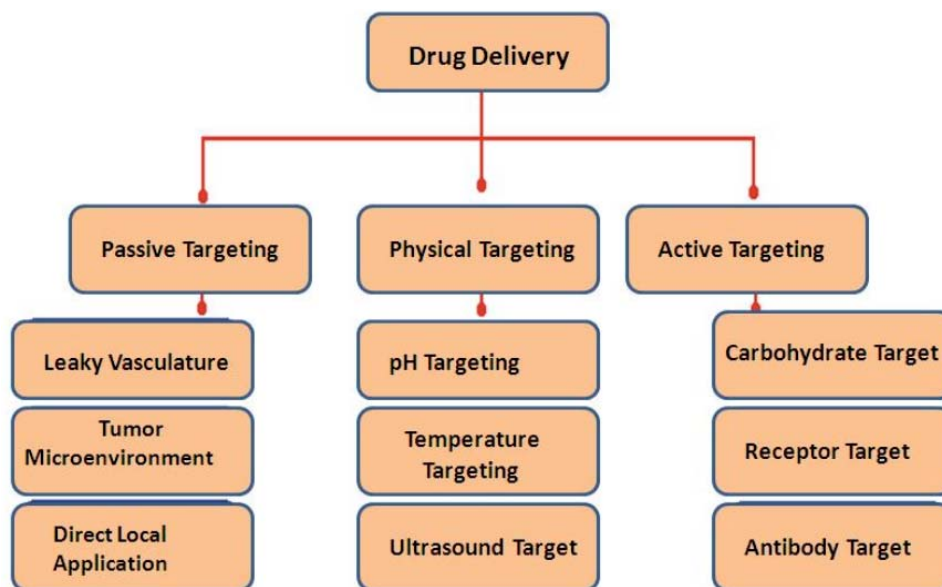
Drug Delivery

Passive Targeting

Leaky Vasculature

Tumor Microenvironment

Direct Local Application

Physical Targeting

pH Targeting

Temperature Targeting

Ultrasound Target

Active Targeting

Carbohydrate Target

Receptor Target

Antibody Target